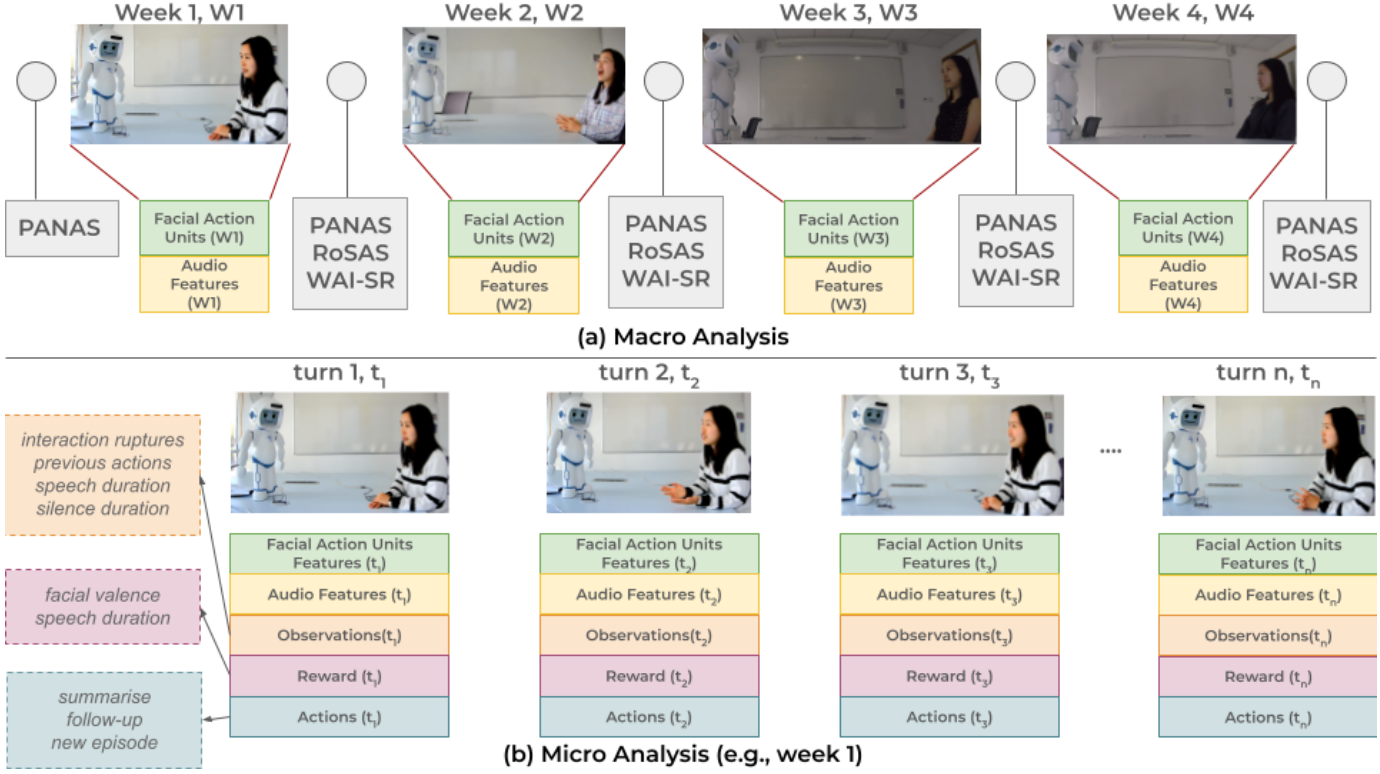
Week 1, W1

Week 2, W2

Week 3, W3

Week 4, W4

PANAS

Facial Action Units (W1)

Audio Features (W1)

PANAS RoSAS WAI-SR

Facial Action Units (W2)

Audio Features (W2)

PANAS RoSAS WAI-SR

Facial Action Units (W3)

Audio Features (W3)

PANAS RoSAS WAI-SR

Facial Action Units (W4)

Audio Features (W4)

PANAS RoSAS WAI-SR

(a) Macro Analysis

turn 1, $t_1$

turn 2, $t_2$

turn 3, $t_3$

....

turn n, $t_n$

interaction ruptures previous actions speech duration silence duration

facial valence speech duration

summarise follow-up new episode

Facial Action Units Features ($t_1$)

Audio Features ($t_1$)

Observations($t_1$)

Reward ($t_1$)

Actions ($t_1$)

Facial Action Units Features ($t_2$)

Audio Features ($t_2$)

Observations($t_2$)

Reward ($t_2$)

Actions ($t_2$)

Facial Action Units Features ($t_3$)

Audio Features ($t_3$)

Observations($t_3$)

Reward ($t_3$)

Actions ($t_3$)

Facial Action Units Features ($t_n$)

Audio Features ($t_n$)

Observations($t_n$)

Reward ($t_n$)

Actions ($t_n$)

(b) Micro Analysis (e.g., week 1)